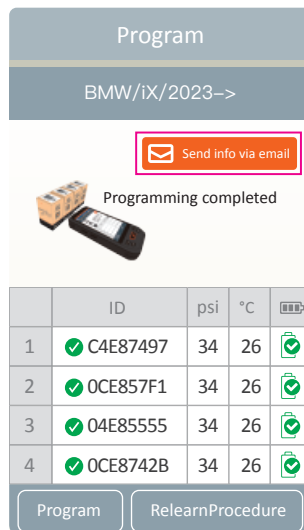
Program

BMW/iX/2023–>

Send info via email

Programming completed

| | ID | psi | °C | |
|---|---|---|---|---|
| 1 | C4E87497 | 34 | 26 | |
| 2 | 0CE857F1 | 34 | 26 | |
| 3 | 04E85555 | 34 | 26 | |
| 4 | 0CE8742B | 34 | 26 | |

Program

RelearnProcedure